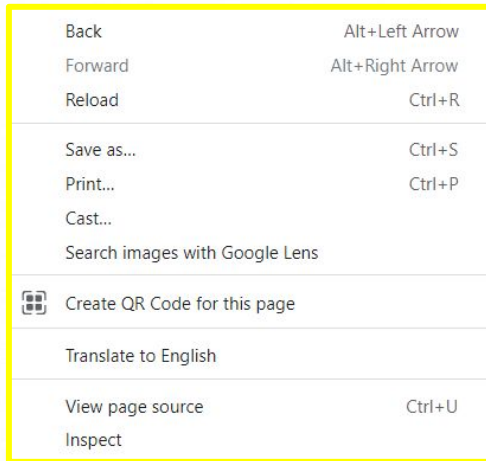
Back Alt+Left Arrow
Forward Alt+Right Arrow
Reload Ctrl+R

Save as... Ctrl+S
Print... Ctrl+P
Cast...
Search images with Google Lens

Create QR Code for this page

Translate to English

View page source Ctrl+U
Inspect